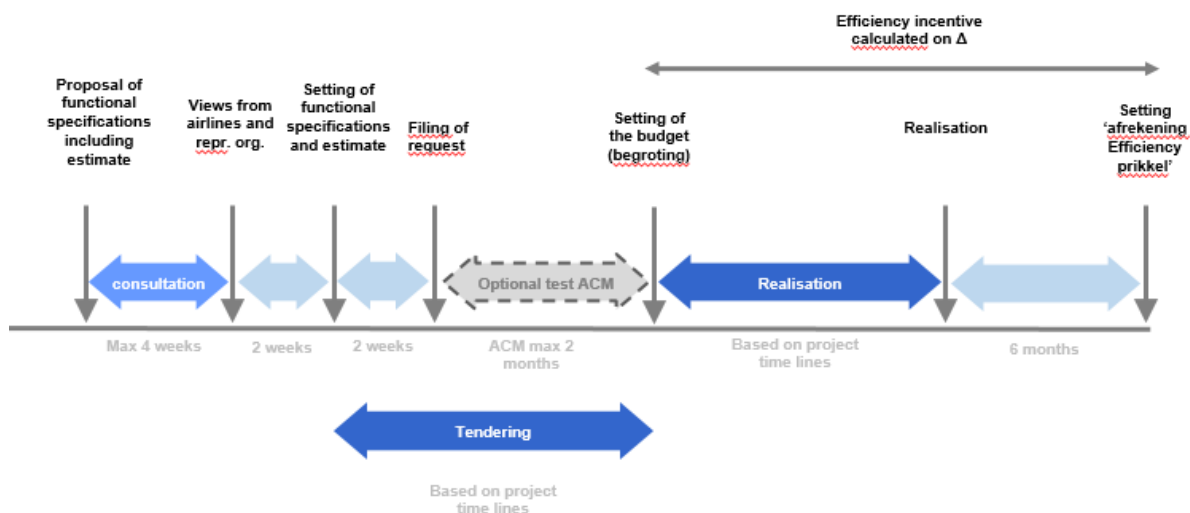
Efficiency incentive calculated on Δ

Proposal of functional specifications including estimate

Views from airlines and repr. org.

Setting of functional specifications and estimate

Filing of request

Setting of the budget (begroting)

Realisation

Setting 'afrekening Efficiency prikkel'

consultation

Optional test ACM

Realisation

Max 4 weeks

2 weeks

2 weeks

ACM max 2 months

Based on project time lines

6 months

Tendering

Based on project time lines